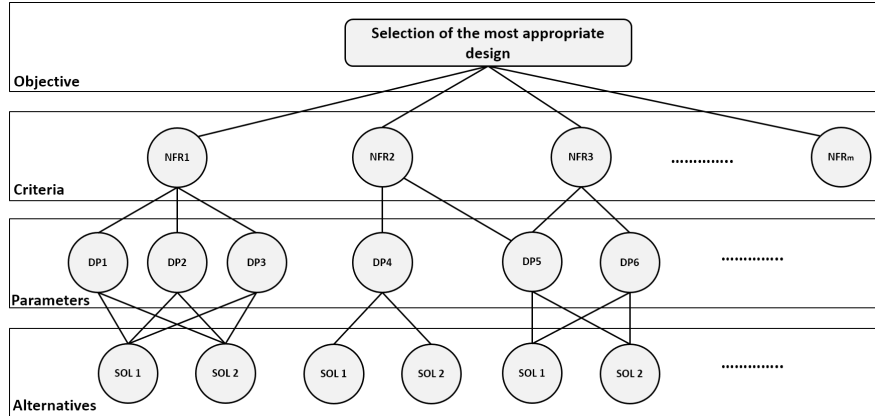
Selection of the most appropriate design

Objective

NFR1

NFR2

NFR3

..............

NFR$_m$

Criteria

DP1

DP2

DP3

DP4

DP5

DP6

..............

Parameters

SOL 1

SOL 2

SOL 1

SOL 2

SOL 1

SOL 2

..............

Alternatives